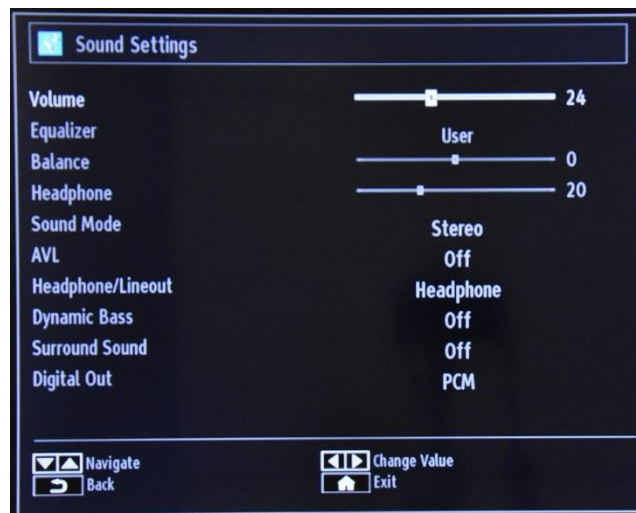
Sound Settings

| | |
|---|---|
| Volume | 24 |
| Equalizer | User |
| Balance | 0 |
| Headphone | 20 |
| Sound Mode | Stereo |
| AVL | Off |
| Headphone/Lineout | Headphone |
| Dynamic Bass | Off |
| Surround Sound | Off |
| Digital Out | PCM |

Navigate
Back
Change Value
Exit